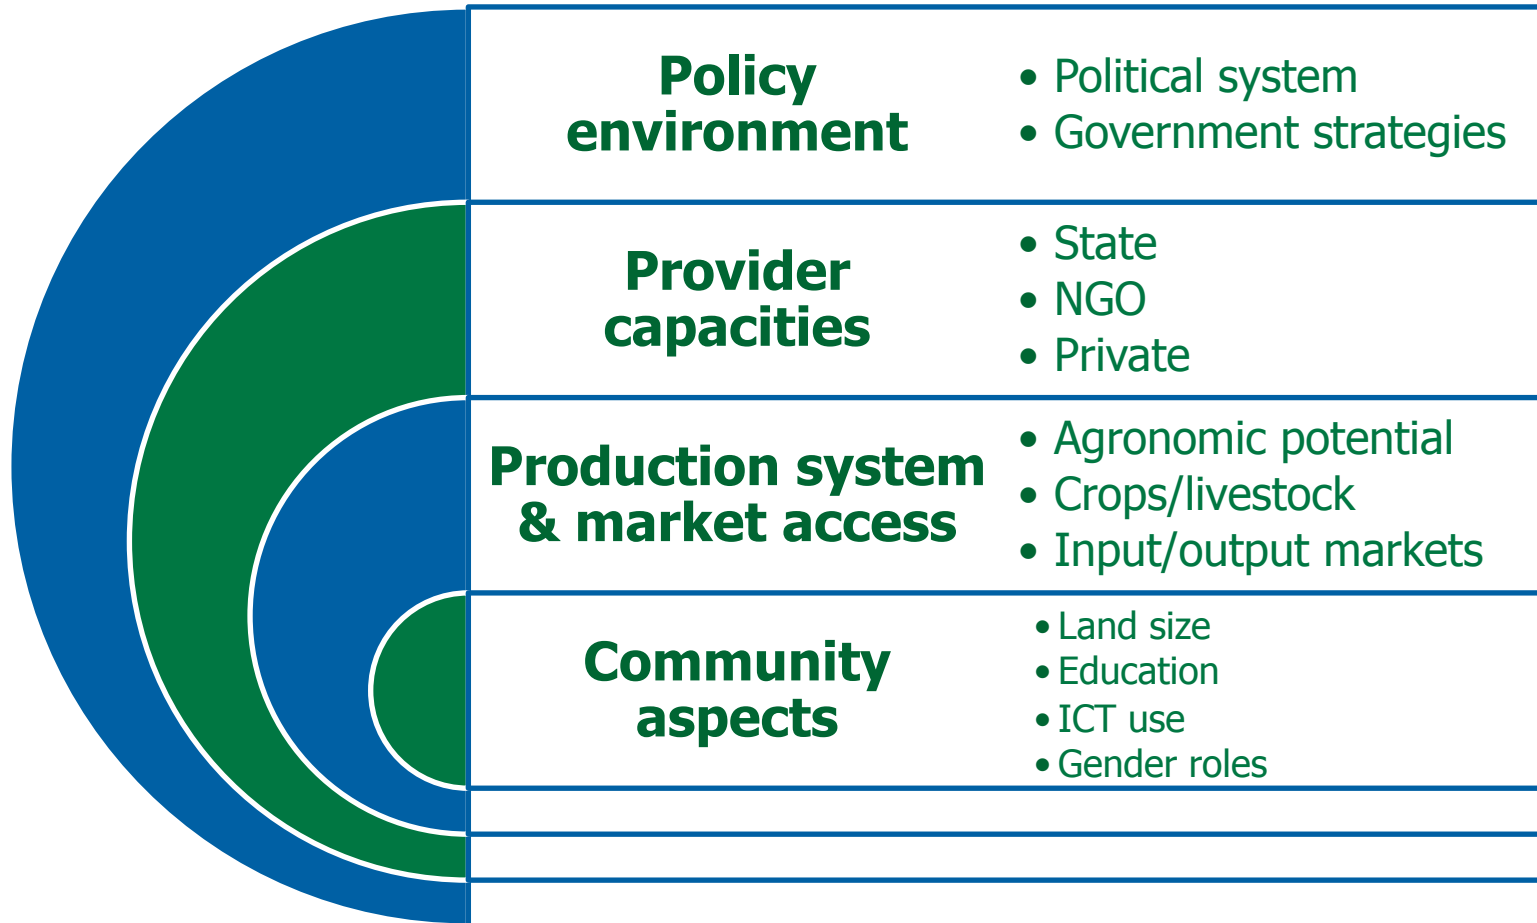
Policy environment

• Political system
• Government strategies

Provider capacities

• State
• NGO
• Private

Production system & market access

• Agronomic potential
• Crops/livestock
• Input/output markets

Community aspects

• Land size
• Education
• ICT use
• Gender roles